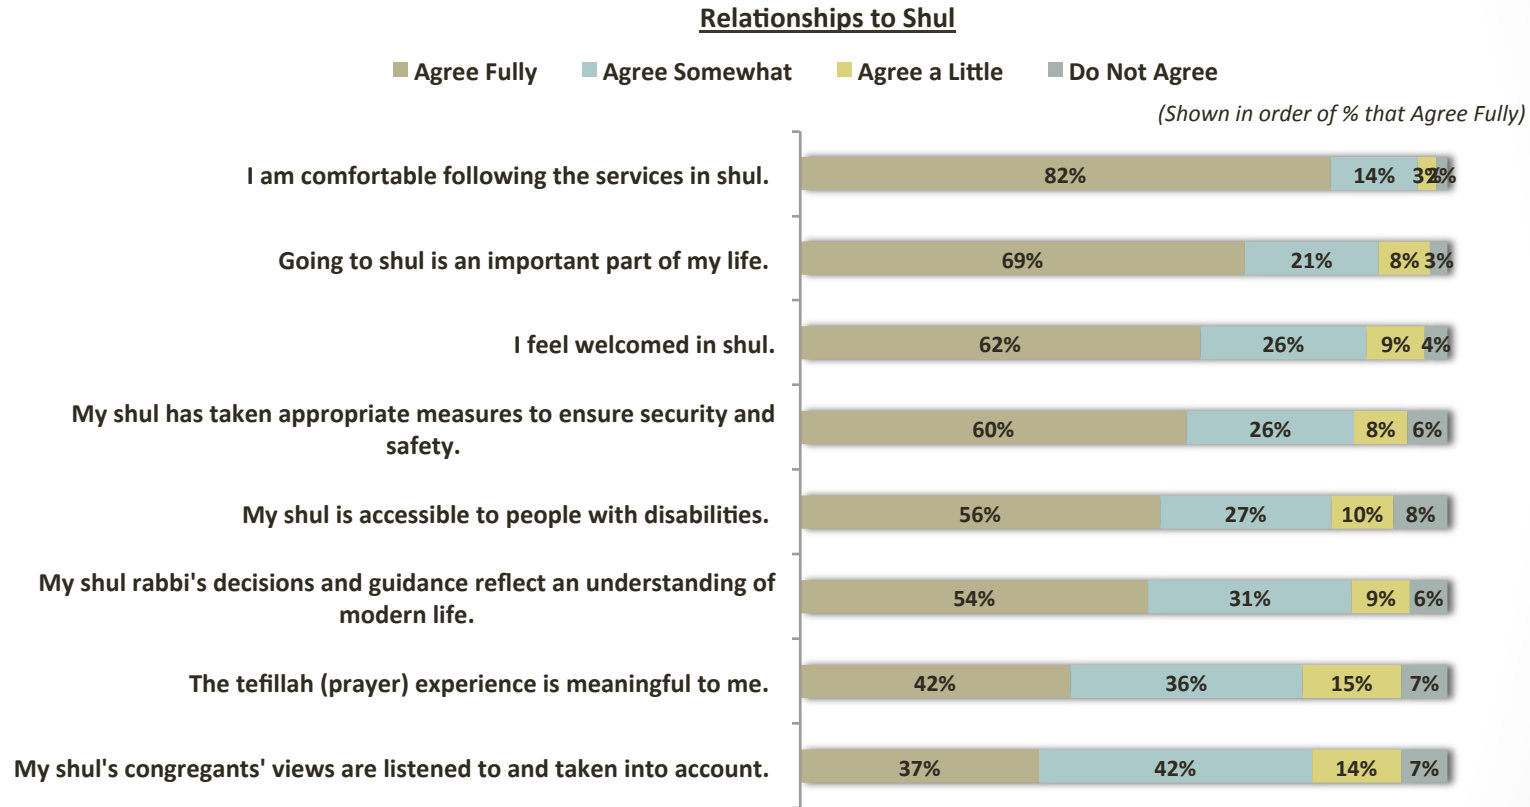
Relationships to Shul

Agree Fully Agree Somewhat Agree a Little Do Not Agree

(Shown in order of % that Agree Fully)

| | Agree Fully | Agree Somewhat | Agree a Little | Do Not Agree |
|---|---|---|---|---|
| I am comfortable following the services in shul. | 82% | 14% | 3% | 2% |
| Going to shul is an important part of my life. | 69% | 21% | 8% | 3% |
| I feel welcomed in shul. | 62% | 26% | 9% | 4% |
| My shul has taken appropriate measures to ensure security and safety. | 60% | 26% | 8% | 6% |
| My shul is accessible to people with disabilities. | 56% | 27% | 10% | 8% |
| My shul rabbi's decisions and guidance reflect an understanding of modern life. | 54% | 31% | 9% | 6% |
| The tefillah (prayer) experience is meaningful to me. | 42% | 36% | 15% | 7% |
| My shul's congregants' views are listened to and taken into account. | 37% | 42% | 14% | 7% |